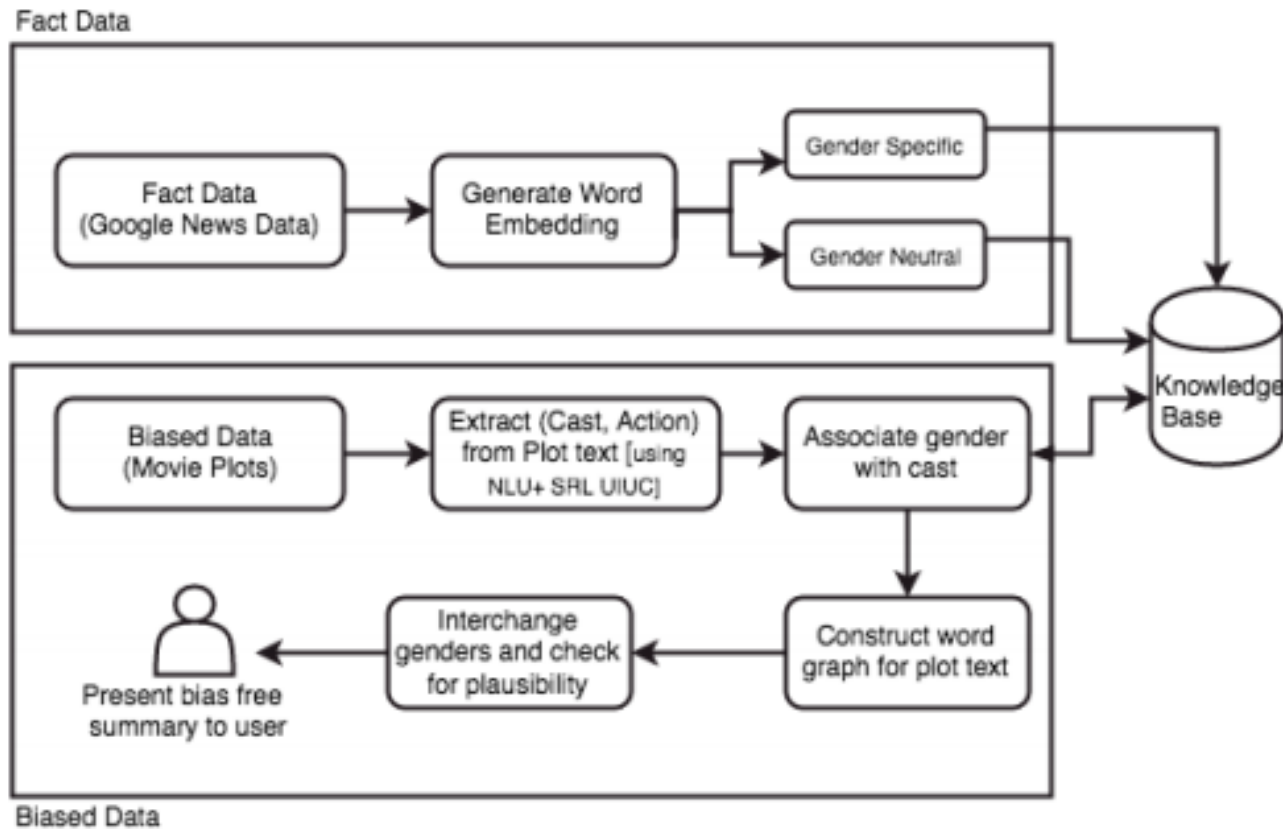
Fact Data

Fact Data (Google News Data)

Generate Word Embedding

Gender Specific

Gender Neutral

Knowledge Base

Biased Data (Movie Plots)

Extract (Cast, Action) from Plot text [using NLU+ SRL UIUC]

Associate gender with cast

Construct word graph for plot text

Interchange genders and check for plausibility

Present bias free summary to user

Biased Data